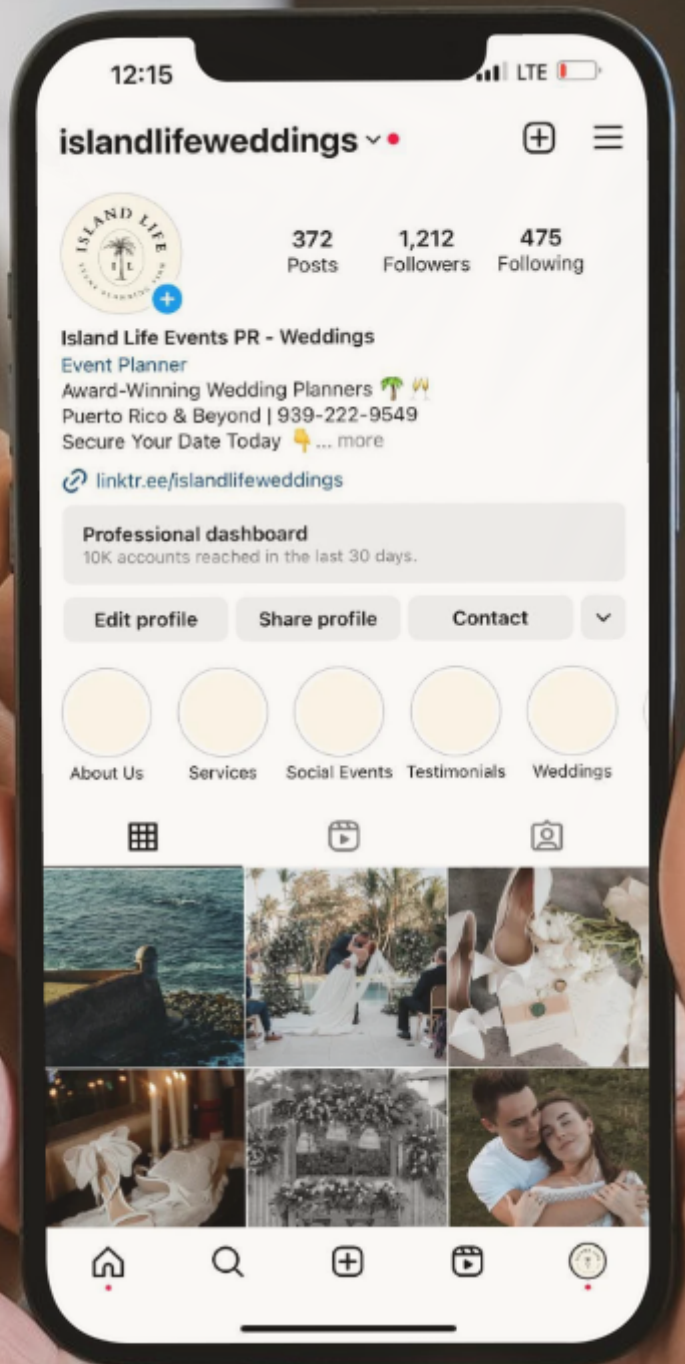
12:15
LTE

islandlifeweddings

ISLAND LIFE
IL
EVENT PLANNING

372
Posts

1,212
Followers

475
Following

Island Life Events PR - Weddings
Event Planner
Award-Winning Wedding Planners 🌴🥂
Puerto Rico & Beyond | 939-222-9549
Secure Your Date Today 👇... more

linktr.ee/islandlifeweddings

Professional dashboard
10K accounts reached in the last 30 days.

Edit profile
Share profile
Contact

About Us
Services
Social Events
Testimonials
Weddings